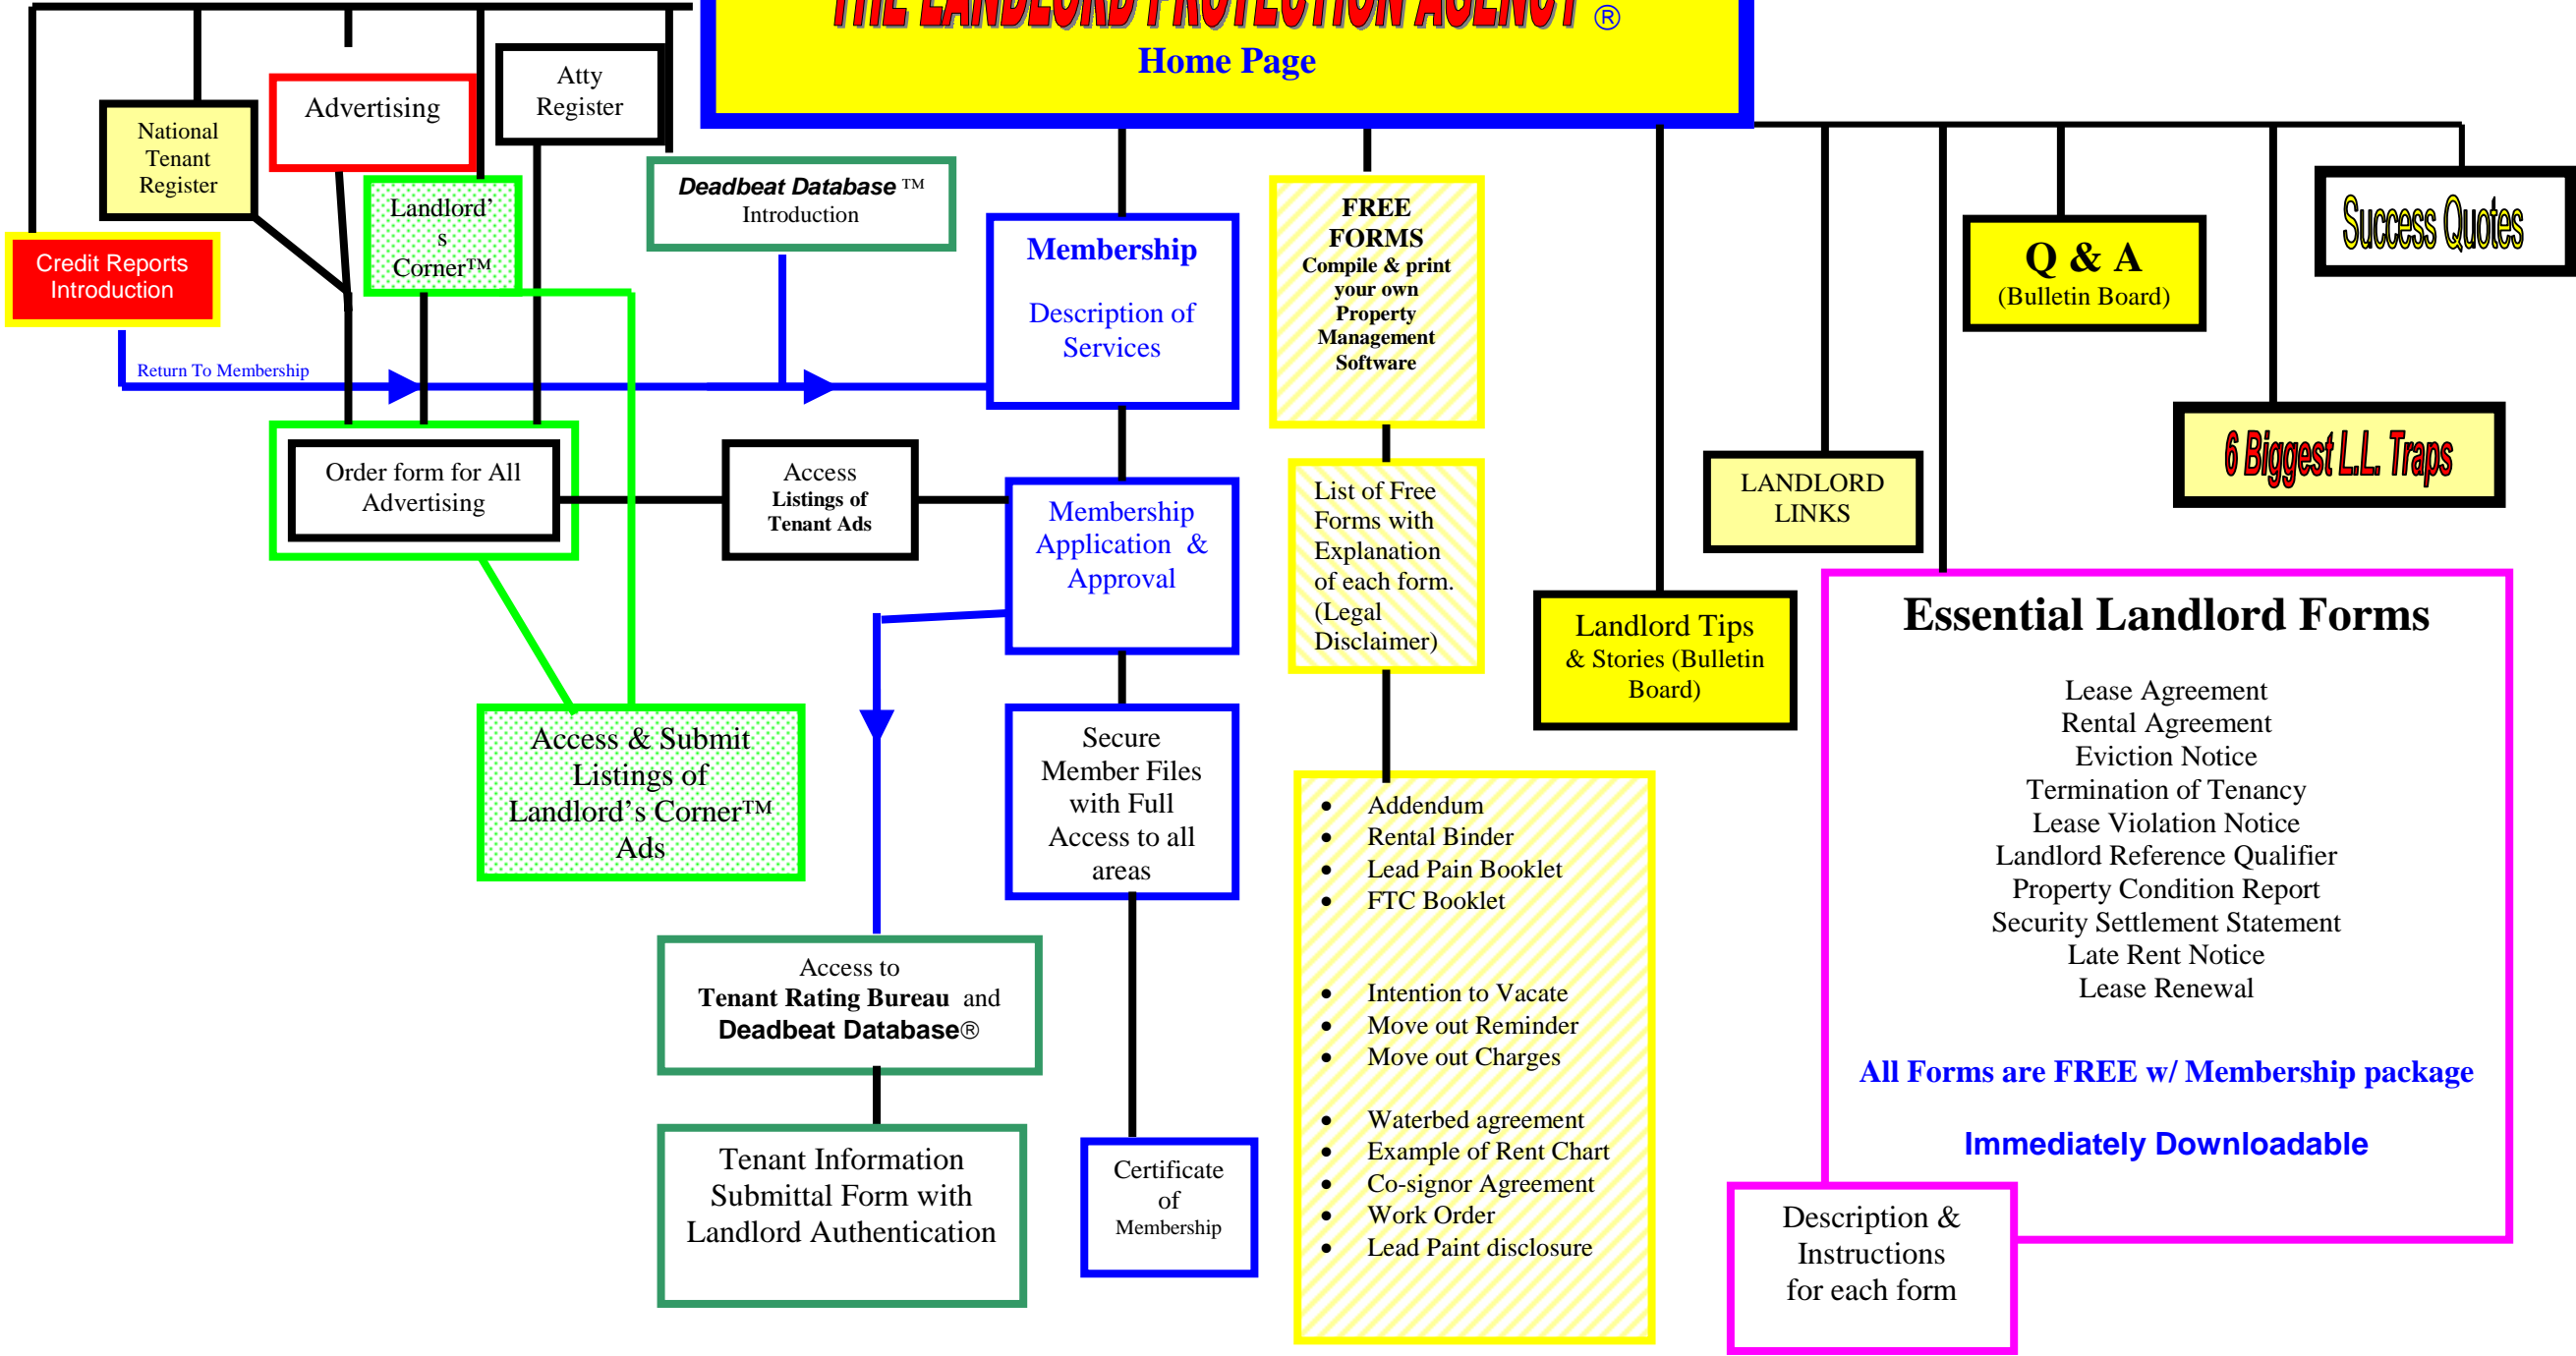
THE LANDLORD PROTECTION AGENCY ®
Home Page

National Tenant Register

Advertising

Atty Register

Credit Reports Introduction

Landlord's Corner™

Deadbeat Database ™ Introduction

Membership

Description of Services

FREE FORMS
Compile & print your own Property Management Software

Q & A
(Bulletin Board)

Success Quotes

Return To Membership

Order form for All Advertising

Access Listings of Tenant Ads

Membership Application & Approval

List of Free Forms with Explanation of each form. (Legal Disclaimer)

LANDLORD LINKS

6 Biggest L.L. Traps

Landlord Tips & Stories (Bulletin Board)

Access & Submit Listings of Landlord's Corner™ Ads

Secure Member Files with Full Access to all areas

- Addendum
- Rental Binder
- Lead Pain Booklet
- FTC Booklet

- Intention to Vacate
- Move out Reminder
- Move out Charges

- Waterbed agreement
- Example of Rent Chart
- Co-signor Agreement
- Work Order
- Lead Paint disclosure

Essential Landlord Forms

Lease Agreement
Rental Agreement
Eviction Notice
Termination of Tenancy
Lease Violation Notice
Landlord Reference Qualifier
Property Condition Report
Security Settlement Statement
Late Rent Notice
Lease Renewal

All Forms are FREE w/ Membership package

Immediately Downloadable

Access to Tenant Rating Bureau and Deadbeat Database®

Tenant Information Submittal Form with Landlord Authentication

Certificate of Membership

Description & Instructions for each form